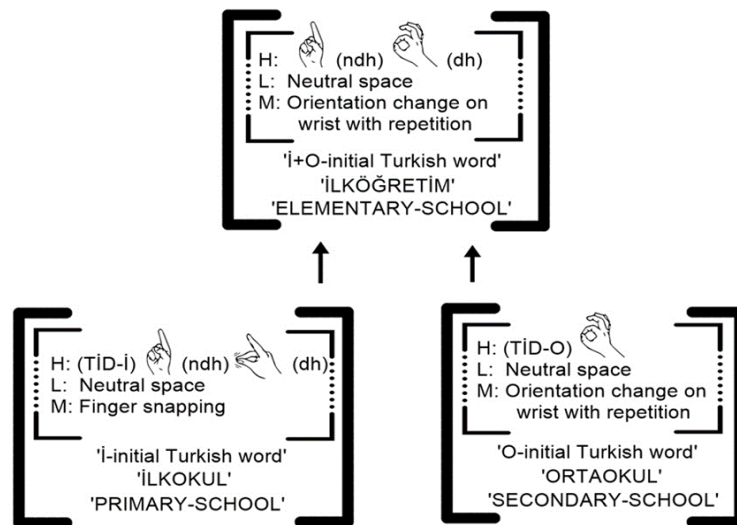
H: (ndh) (dh)
L: Neutral space
M: Orientation change on wrist with repetition

'İ+O-initial Turkish word'
'İLKÖĞRETİM'
'ELEMENTARY-SCHOOL'

H: (TİD-İ) (ndh) (dh)
L: Neutral space
M: Finger snapping

'İ-initial Turkish word'
'İLKOKUL'
'PRIMARY-SCHOOL'

H: (TİD-O)
L: Neutral space
M: Orientation change on wrist with repetition

'O-initial Turkish word'
'ORTAOKUL'
'SECONDARY-SCHOOL'